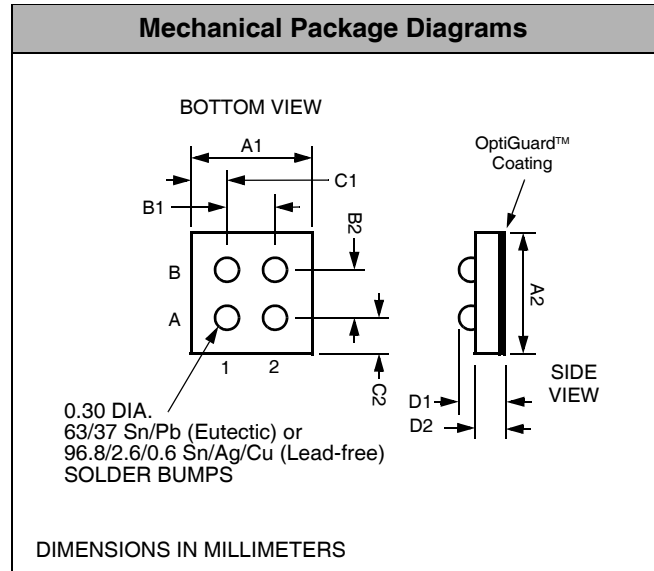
Mechanical Package Diagrams

BOTTOM VIEW

A1

C1

B1

B2

B

A

1 2

C2

OptiGuard™ Coating

A2

SIDE VIEW

D1

D2

0.30 DIA.
63/37 Sn/Pb (Eutectic) or
96.8/2.6/0.6 Sn/Ag/Cu (Lead-free)
SOLDER BUMPS

DIMENSIONS IN MILLIMETERS